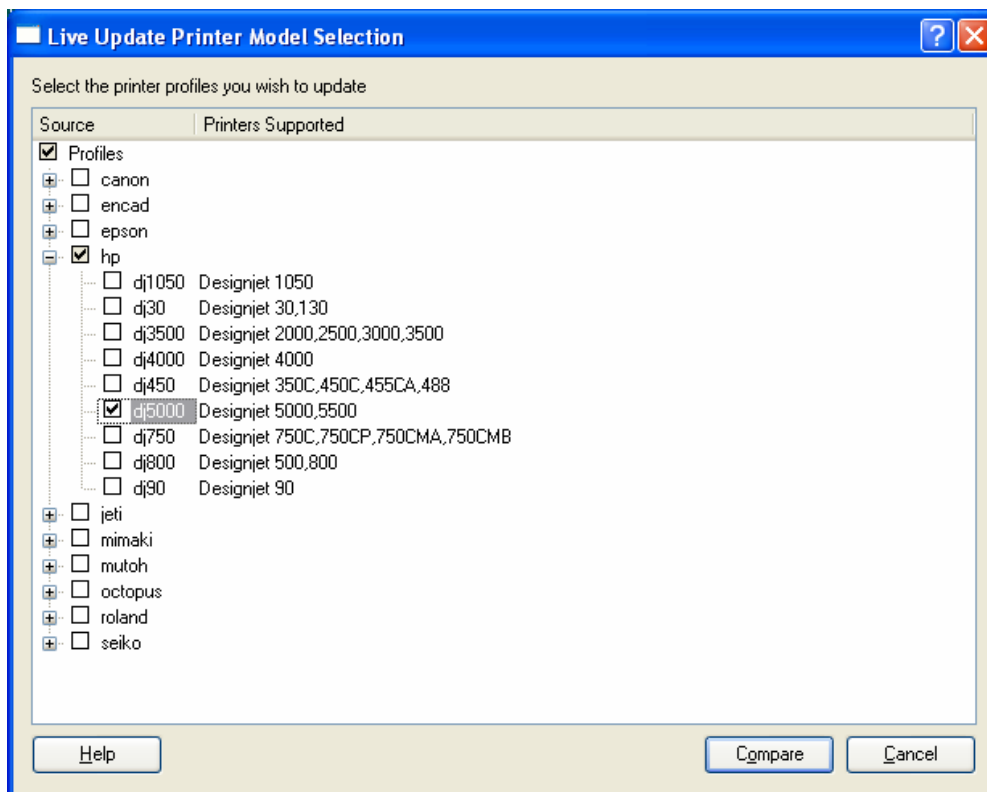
Live Update Printer Model Selection

?

Select the printer profiles you wish to update

| Source | Printers Supported |
|---|---|
| Profiles | |
| canon | |
| encad | |
| epson | |
| hp | |
| dj1050 | Designjet 1050 |
| dj30 | Designjet 30,130 |
| dj3500 | Designjet 2000,2500,3000,3500 |
| dj4000 | Designjet 4000 |
| dj450 | Designjet 350C,450C,455CA,488 |
| dj5000 | Designjet 5000,5500 |
| dj750 | Designjet 750C,750CP,750CMA,750CMB |
| dj800 | Designjet 500,800 |
| dj90 | Designjet 90 |
| jeti | |
| mimaki | |
| mutoh | |
| octopus | |
| roland | |
| seiko | |

Help

Compare

Cancel